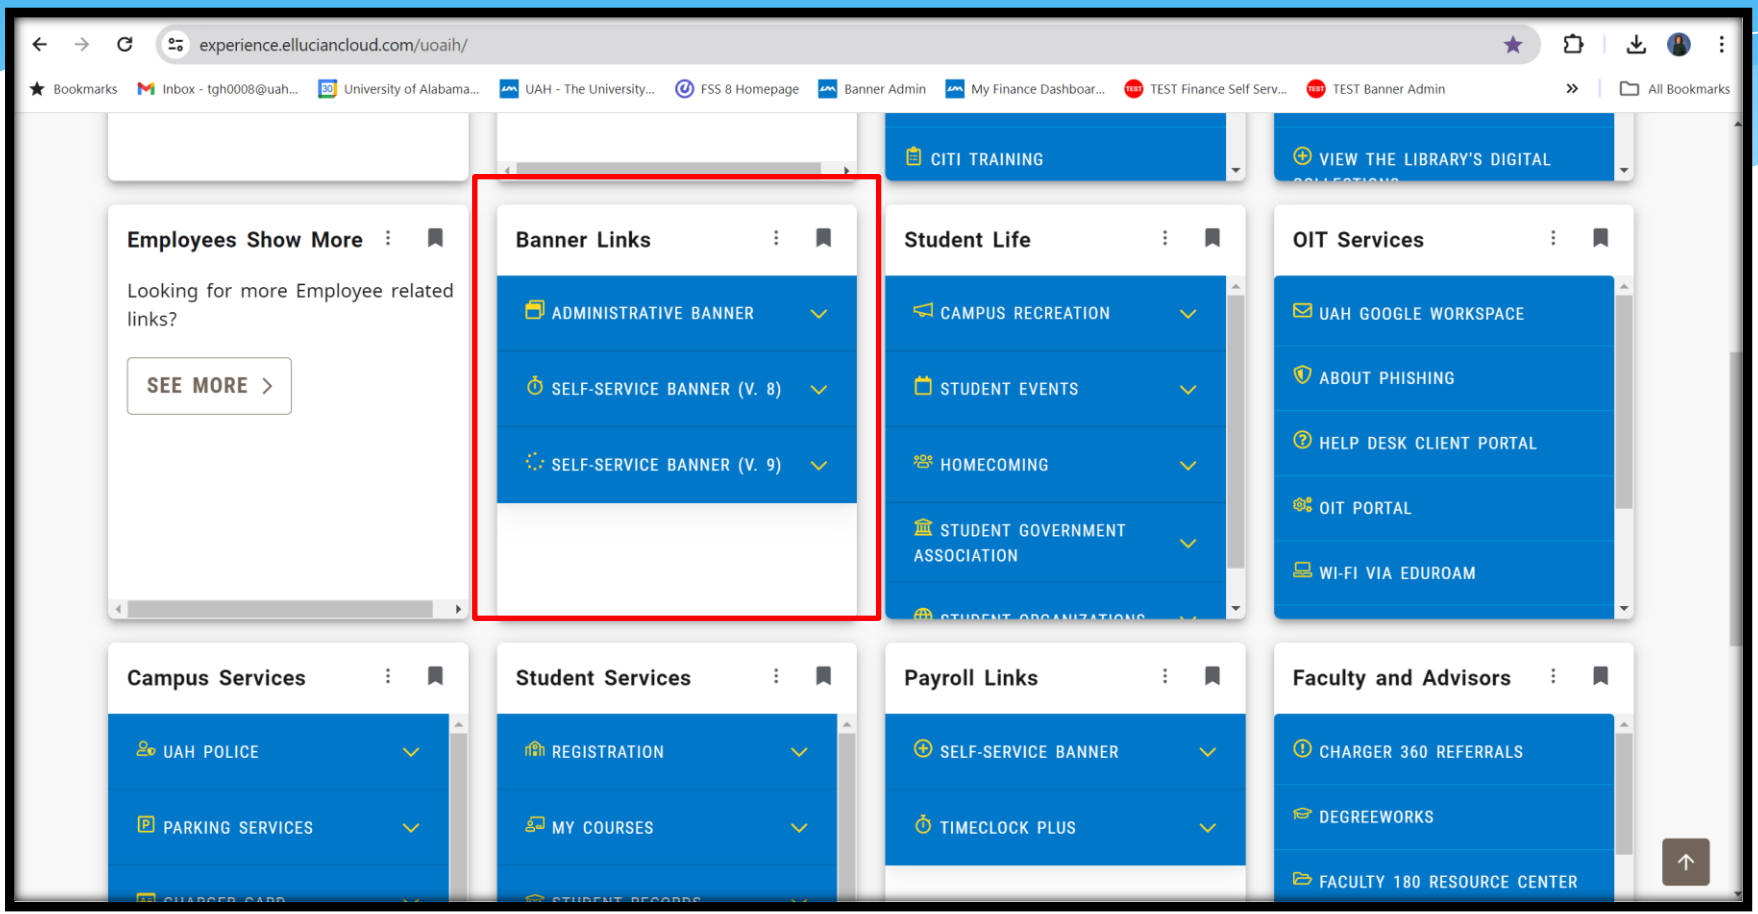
experience.elluciancloud.com/uoaih/

Bookmarks
Inbox - tgh0008@uah...
University of Alabama...
UAH - The University...
FSS 8 Homepage
Banner Admin
My Finance Dashboar...
TEST Finance Self Serv...
TEST Banner Admin
All Bookmarks

CITI TRAINING
VIEW THE LIBRARY'S DIGITAL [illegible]

Employees Show More

Looking for more Employee related links?

SEE MORE

Banner Links

ADMINISTRATIVE BANNER
SELF-SERVICE BANNER (V. 8)
SELF-SERVICE BANNER (V. 9)

Student Life

CAMPUS RECREATION
STUDENT EVENTS
HOMECOMING
STUDENT GOVERNMENT ASSOCIATION
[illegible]

OIT Services

UAH GOOGLE WORKSPACE
ABOUT PHISHING
HELP DESK CLIENT PORTAL
OIT PORTAL
WI-FI VIA EDUROAM

Campus Services

UAH POLICE
PARKING SERVICES
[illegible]

Student Services

REGISTRATION
MY COURSES
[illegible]

Payroll Links

SELF-SERVICE BANNER
TIMECLOCK PLUS

Faculty and Advisors

CHARGER 360 REFERRALS
DEGREEWORKS
FACULTY 180 RESOURCE CENTER